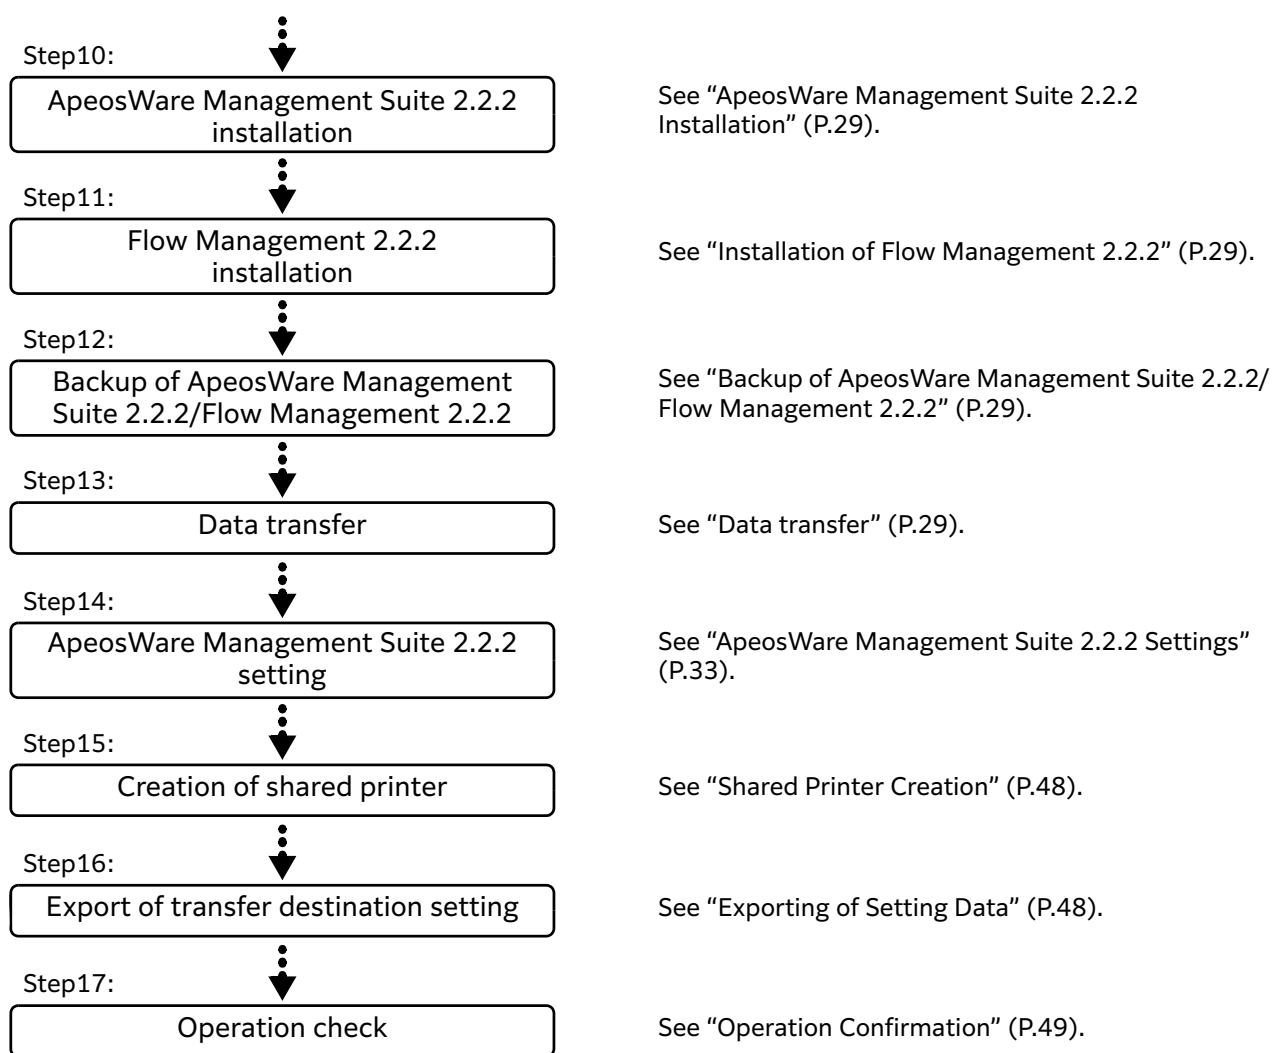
Step10:
ApeosWare Management Suite 2.2.2 installation

See “ApeosWare Management Suite 2.2.2 Installation” (P.29).

Step11:
Flow Management 2.2.2 installation

See “Installation of Flow Management 2.2.2” (P.29).

Step12:
Backup of ApeosWare Management Suite 2.2.2/Flow Management 2.2.2

See “Backup of ApeosWare Management Suite 2.2.2/ Flow Management 2.2.2” (P.29).

Step13:
Data transfer

See “Data transfer” (P.29).

Step14:
ApeosWare Management Suite 2.2.2 setting

See “ApeosWare Management Suite 2.2.2 Settings” (P.33).

Step15:
Creation of shared printer

See “Shared Printer Creation” (P.48).

Step16:
Export of transfer destination setting

See “Exporting of Setting Data” (P.48).

Step17:
Operation check

See “Operation Confirmation” (P.49).